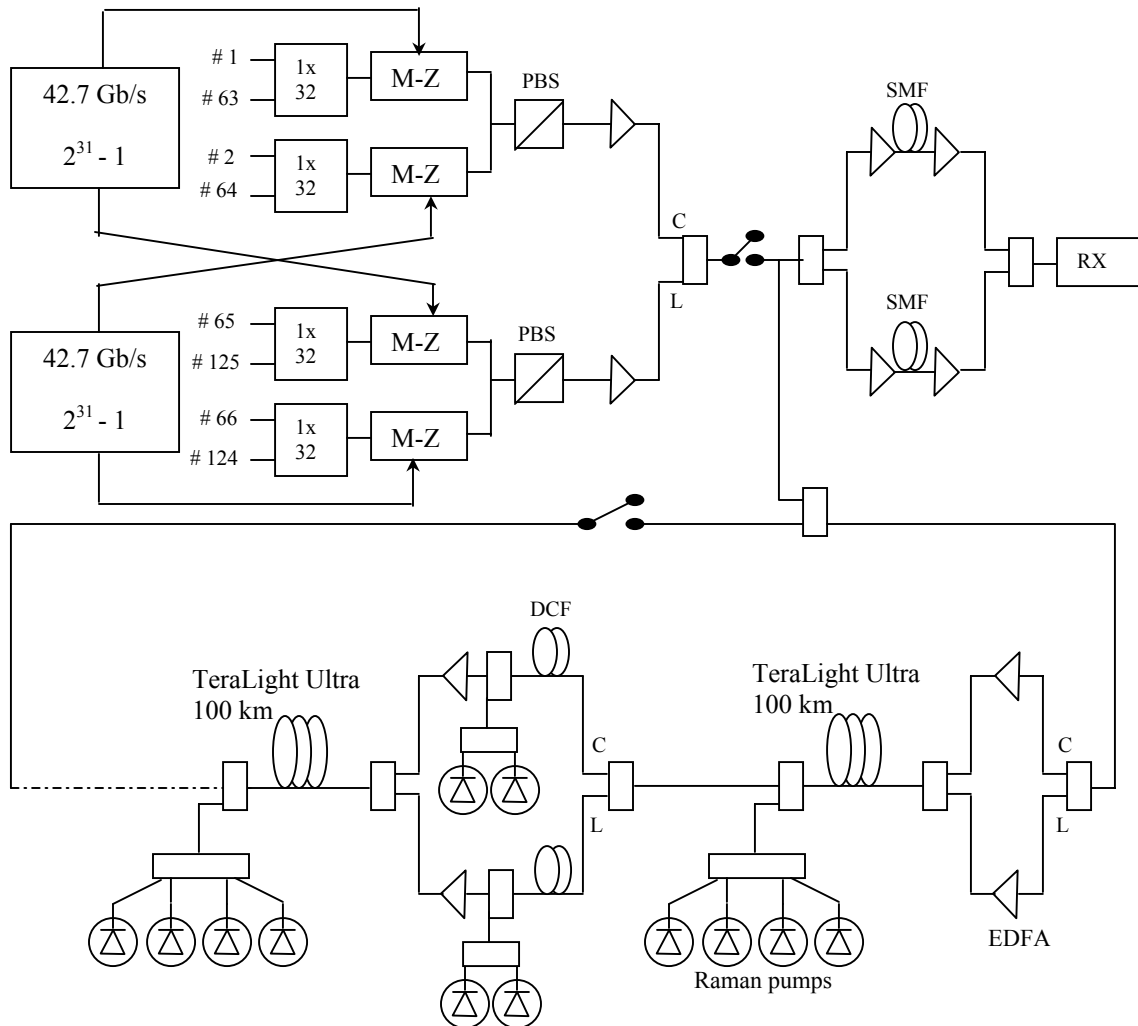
42.7 Gb/s

$2^{31}$ - 1

# 1

# 63

1x
32

M-Z

# 2

# 64

1x
32

M-Z

PBS

SMF

C

L

RX

SMF

# 65

# 125

1x
32

M-Z

42.7 Gb/s

$2^{31}$ - 1

# 66

# 124

1x
32

M-Z

PBS

DCF

TeraLight Ultra
100 km

C

L

TeraLight Ultra
100 km

C

L

EDFA

Raman pumps